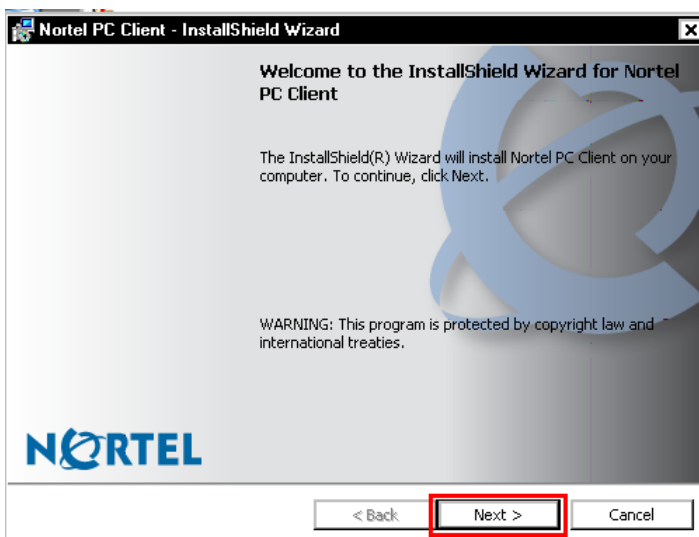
Nortel PC Client - InstallShield Wizard

Welcome to the InstallShield Wizard for Nortel PC Client

The InstallShield(R) Wizard will install Nortel PC Client on your computer. To continue, click Next.

WARNING: This program is protected by copyright law and international treaties.

NORTEL

< Back
Next >
Cancel